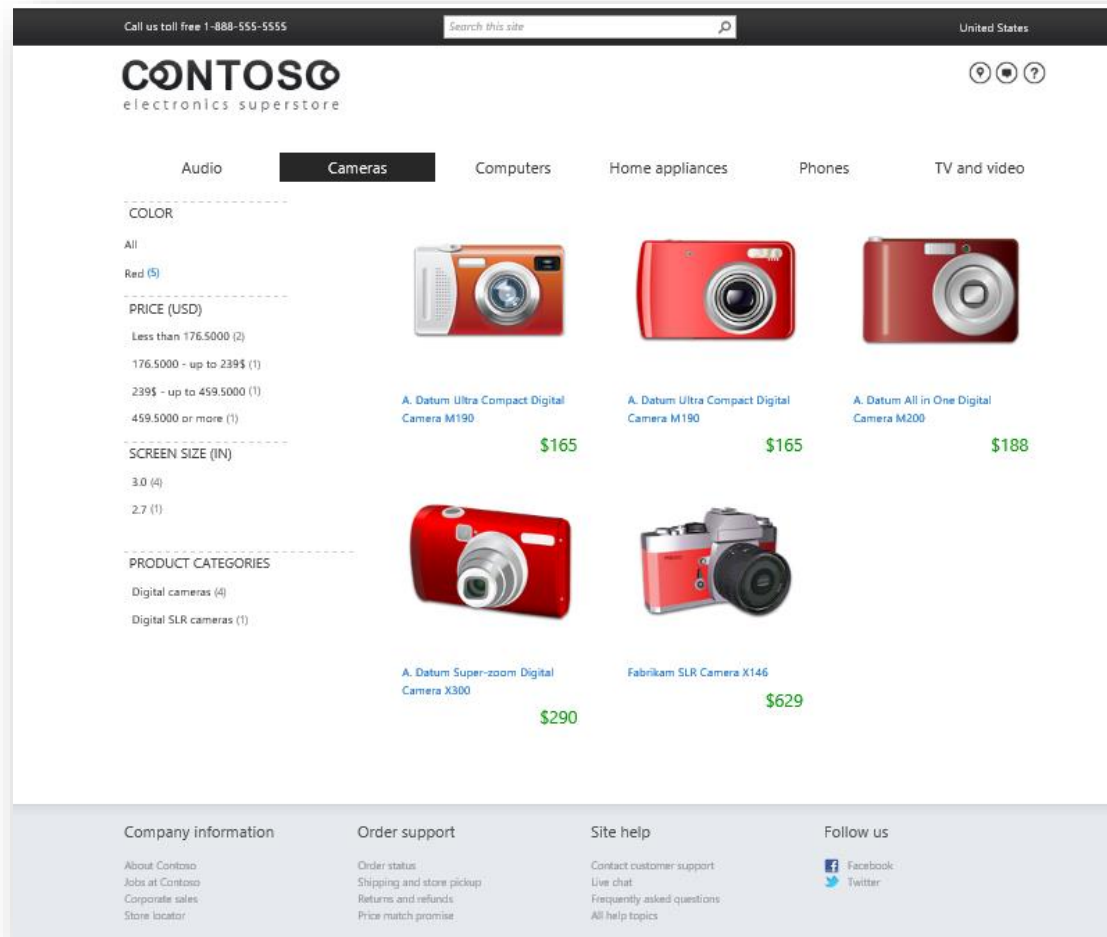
Call us toll free 1-888-555-5555

Search this site

United States

CONTOSO
electronics superstore

Audio
Cameras
Computers
Home appliances
Phones
TV and video

COLOR
All
Red (5)

PRICE (USD)
Less than 176.5000 (2)
176.5000 - up to 239$ (1)
239$ - up to 459.5000 (1)
459.5000 or more (1)

SCREEN SIZE (IN)
3.0 (4)
2.7 (1)

PRODUCT CATEGORIES
Digital cameras (4)
Digital SLR cameras (1)

A. Datum Ultra Compact Digital Camera M190
$165

A. Datum Ultra Compact Digital Camera M190
$165

A. Datum All in One Digital Camera M200
$188

A. Datum Super-zoom Digital Camera X300
$290

Fabrikam SLR Camera X146
$629

Company information
About Contoso
Jobs at Contoso
Corporate sales
Store locator

Order support
Order status
Shipping and store pickup
Returns and refunds
Price match promise

Site help
Contact customer support
Live chat
Frequently asked questions
All help topics

Follow us
Facebook
Twitter